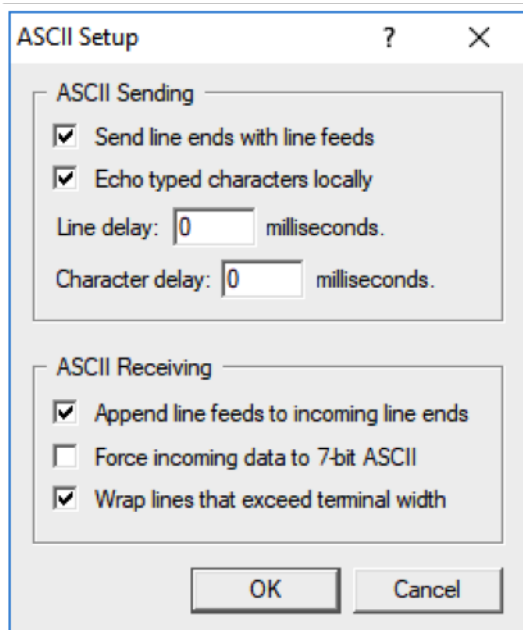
ASCII Setup ? ×

ASCII Sending

Send line ends with line feeds

Echo typed characters locally

Line delay: 0 milliseconds.

Character delay: 0 milliseconds.

ASCII Receiving

Append line feeds to incoming line ends

Force incoming data to 7-bit ASCII

Wrap lines that exceed terminal width

OK Cancel